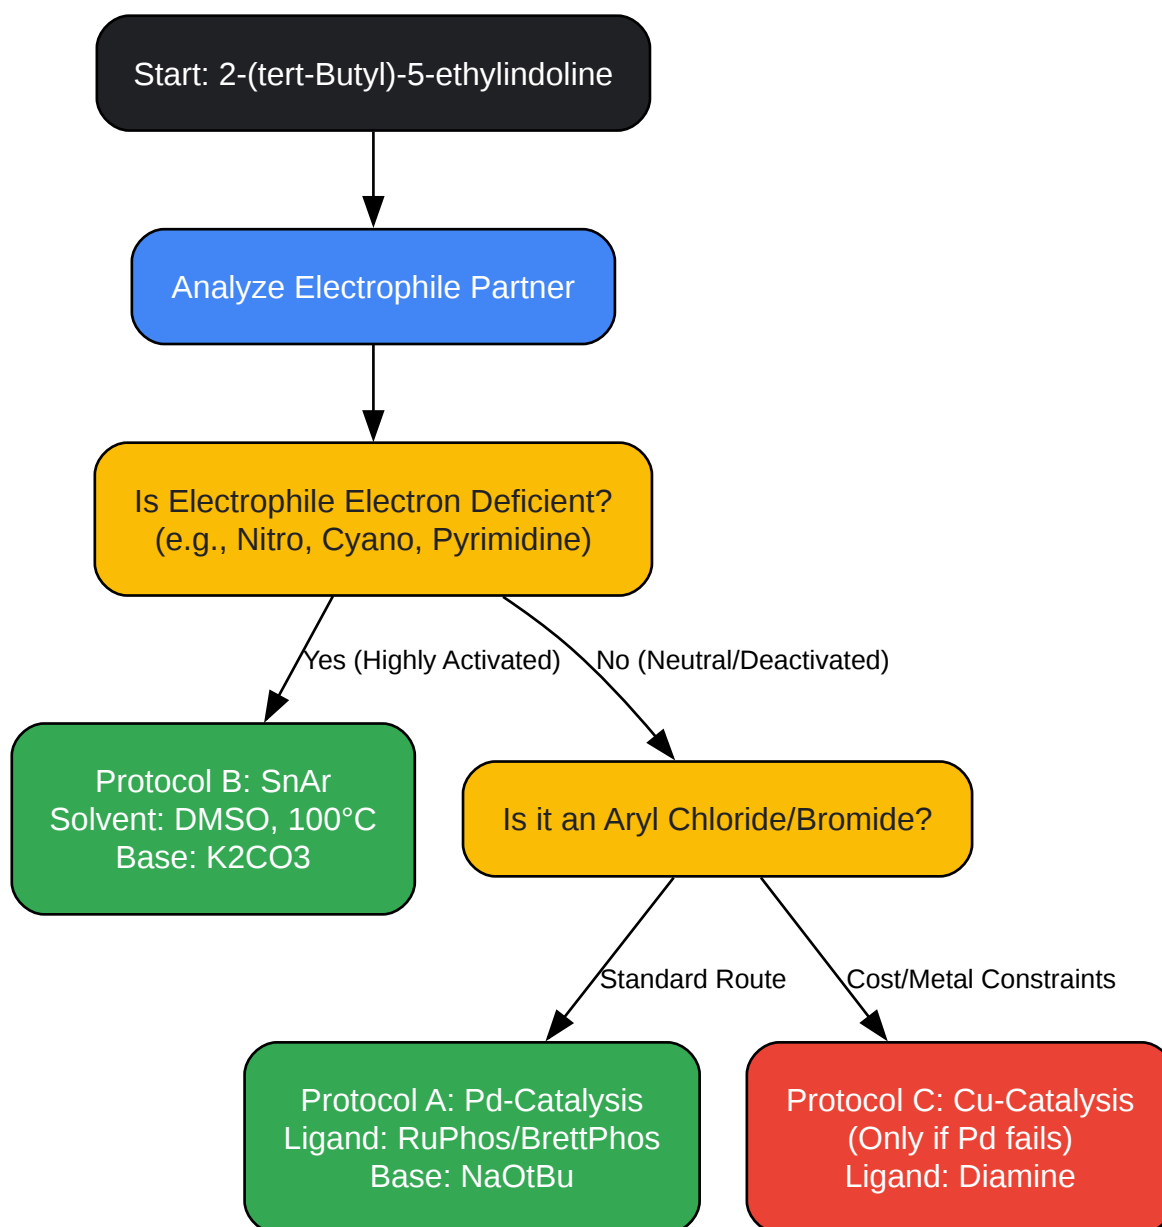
Start: 2-(tert-Butyl)-5-ethylindoline

Analyze Electrophile Partner

Is Electrophile Electron Deficient?
(e.g., Nitro, Cyano, Pyrimidine)

Yes (Highly Activated)

No (Neutral/Deactivated)

Protocol B: SnAr
Solvent: DMSO, 100°C
Base: K2CO3

Is it an Aryl Chloride/Bromide?

Standard Route

Cost/Metal Constraints

Protocol A: Pd-Catalysis
Ligand: RuPhos/BrettPhos
Base: NaOtBu

Protocol C: Cu-Catalysis
(Only if Pd fails)
Ligand: Diamine